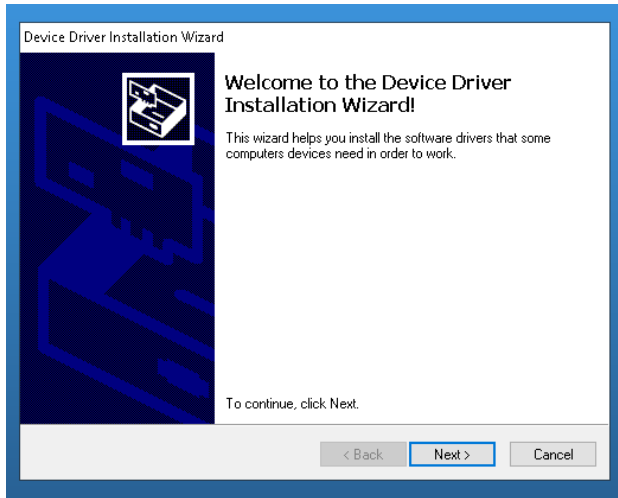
Device Driver Installation Wizard

Welcome to the Device Driver Installation Wizard!

This wizard helps you install the software drivers that some computers devices need in order to work.

To continue, click Next.

< Back

Next >

Cancel